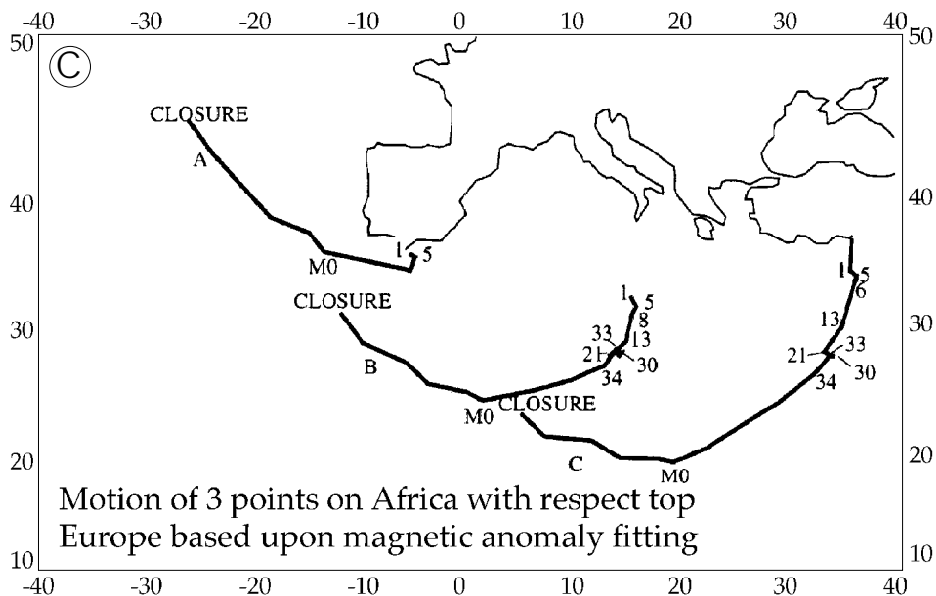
-40 -30 -20 -10 0 10 20 30 40

50 40 30 20 10

50 40 30 20 10

C

CLOSURE
A
M0
1
5

CLOSURE
B
M0
1
5
8
13
33
21
30
34

CLOSURE
C
M0

1
5
6
13
21
33
30
34

Motion of 3 points on Africa with respect top Europe based upon magnetic anomaly fitting

-40 -30 -20 -10 0 10 20 30 40